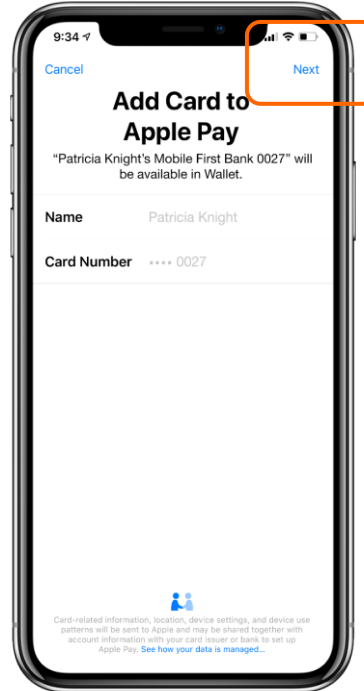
9:34

Cancel

Next

Add Card to Apple Pay

“Patricia Knight’s Mobile First Bank 0027” will be available in Wallet.

Name Patricia Knight

Card Number •••• 0027

Card-related information, location, device settings, and device use patterns will be sent to Apple and may be shared together with account information with your card issuer or bank to set up Apple Pay. See how your data is managed...